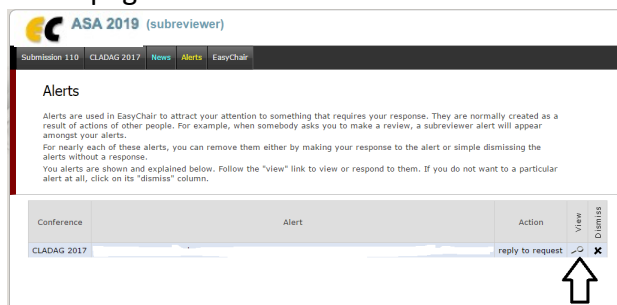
ASA 2019 (subreviewer)

Submission 110 CLADAG 2017 News Alerts EasyChair

Alerts

Alerts are used in EasyChair to attract your attention to something that requires your response. They are normally created as a result of actions of other people. For example, when somebody asks you to make a review, a subreviewer alert will appear amongst your alerts.
For nearly each of these alerts, you can remove them either by making your response to the alert or simple dismissing the alerts without a response.
You alerts are shown and explained below. Follow the "view" link to view or respond to them. If you do not want to a particular alert at all, click on its "dismiss" column.

| Conference | Alert | Action | View | Dismiss |
|---|---|---|---|---|
| CLADAG 2017 | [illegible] | reply to request | | ✖ |